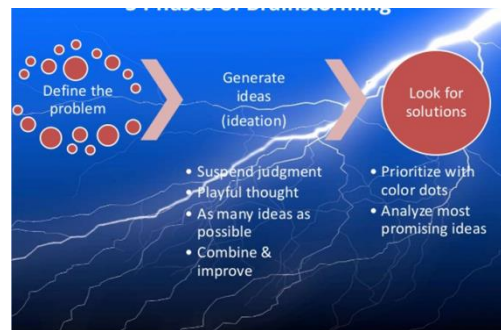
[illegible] Phases of Brainstorming

Define the problem

Generate ideas

(ideation)

Look for solutions

• Suspend judgment
• Playful thought
• As many ideas as possible
• Combine & improve

• Prioritize with color dots
• Analyze most promising ideas